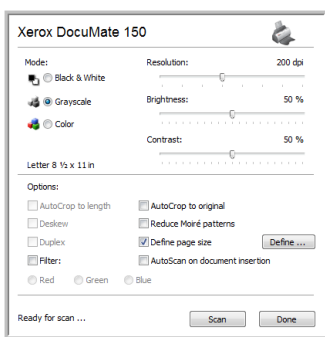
Xerox DocuMate 150

Mode:
Black & White
Grayscale
Color

Resolution: 200 dpi
Brightness: 50 %
Contrast: 50 %

Letter 8 ½ x 11 in

Options:
AutoCrop to length
Deskew
Duplex
Filter:
Red
Green
Blue
AutoCrop to original
Reduce Moiré patterns
Define page size
Define ...
AutoScan on document insertion

Ready for scan ...
Scan
Done